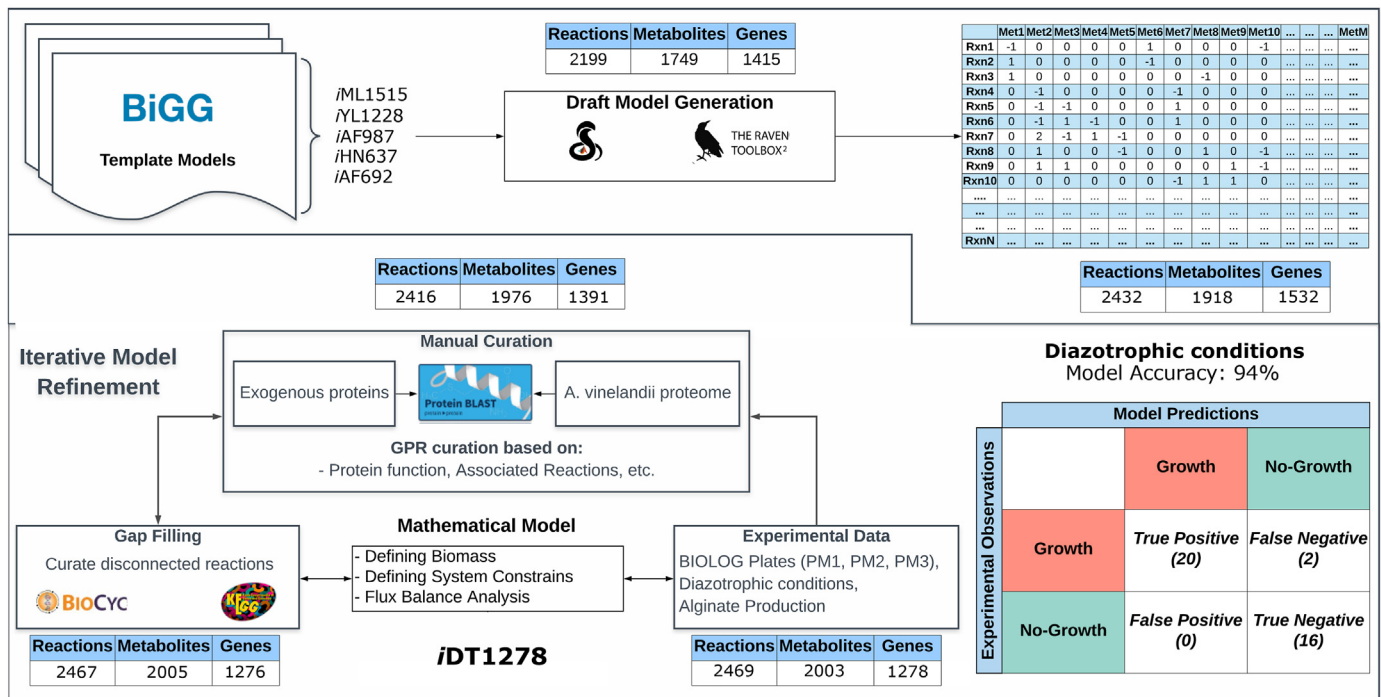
BiGG

Template Models

*i*ML1515
*i*YL1228
*i*AF987
*i*HN637
*i*AF692

| Reactions | Metabolites | Genes |
|---|---|---|
| 2199 | 1749 | 1415 |

Draft Model Generation

THE RAVEN TOOLBOX²

| | Met1 | Met2 | Met3 | Met4 | Met5 | Met6 | Met7 | Met8 | Met9 | Met10 | ... | ... | ... | MetM |
|---|---|---|---|---|---|---|---|---|---|---|---|---|---|---|
| Rxn1 | -1 | 0 | 0 | 0 | 0 | 1 | 0 | 0 | 0 | -1 | ... | ... | ... | ... |
| Rxn2 | 1 | 0 | 0 | 0 | 0 | -1 | 0 | 0 | 0 | 0 | ... | ... | ... | ... |
| Rxn3 | 1 | 0 | 0 | 0 | 0 | 0 | 0 | -1 | 0 | 0 | ... | ... | ... | ... |
| Rxn4 | 0 | -1 | 0 | 0 | 0 | 0 | -1 | 0 | 0 | 0 | ... | ... | ... | ... |
| Rxn5 | 0 | -1 | -1 | 0 | 0 | 0 | 1 | 0 | 0 | 0 | ... | ... | ... | ... |
| Rxn6 | 0 | -1 | 1 | -1 | 0 | 0 | 1 | 0 | 0 | 0 | ... | ... | ... | ... |
| Rxn7 | 0 | 2 | -1 | 1 | -1 | 0 | 0 | 0 | 0 | 0 | ... | ... | ... | ... |
| Rxn8 | 0 | 1 | 0 | 0 | -1 | 0 | 0 | 1 | 0 | -1 | ... | ... | ... | ... |
| Rxn9 | 0 | 1 | 1 | 0 | 0 | 0 | 0 | 0 | 1 | -1 | ... | ... | ... | ... |
| Rxn10 | 0 | 0 | 0 | 0 | 0 | 0 | -1 | 1 | 1 | 0 | ... | ... | ... | ... |
| .... | ... | ... | ... | ... | ... | ... | ... | ... | ... | ... | ... | ... | ... | ... |
| ... | ... | ... | ... | ... | ... | ... | ... | ... | ... | ... | ... | ... | ... | ... |
| ... | ... | ... | ... | ... | ... | ... | ... | ... | ... | ... | ... | ... | ... | ... |
| RxnN | ... | ... | ... | ... | ... | ... | ... | ... | ... | ... | ... | ... | ... | ... |

| Reactions | Metabolites | Genes |
|---|---|---|
| 2416 | 1976 | 1391 |

| Reactions | Metabolites | Genes |
|---|---|---|
| 2432 | 1918 | 1532 |

Iterative Model Refinement

Manual Curation

Exogenous proteins

Protein BLAST

A. vinelandii proteome

GPR curation based on:
- Protein function, Associated Reactions, etc.

Diazotrophic conditions
Model Accuracy: 94%

| | | Model Predictions | |
|---|---|---|---|
| Experimental Observations | | Growth | No-Growth |
| | Growth | True Positive (20) | False Negative (2) |
| | No-Growth | False Positive (0) | True Negative (16) |

Gap Filling
Curate disconnected reactions

BIOCYC

KEGG

Mathematical Model
- Defining Biomass
- Defining System Constrains
- Flux Balance Analysis

Experimental Data
BIOLOG Plates (PM1, PM2, PM3),
Diazotrophic conditions,
Alginate Production

| Reactions | Metabolites | Genes |
|---|---|---|
| 2467 | 2005 | 1276 |

*i*DT1278

| Reactions | Metabolites | Genes |
|---|---|---|
| 2469 | 2003 | 1278 |